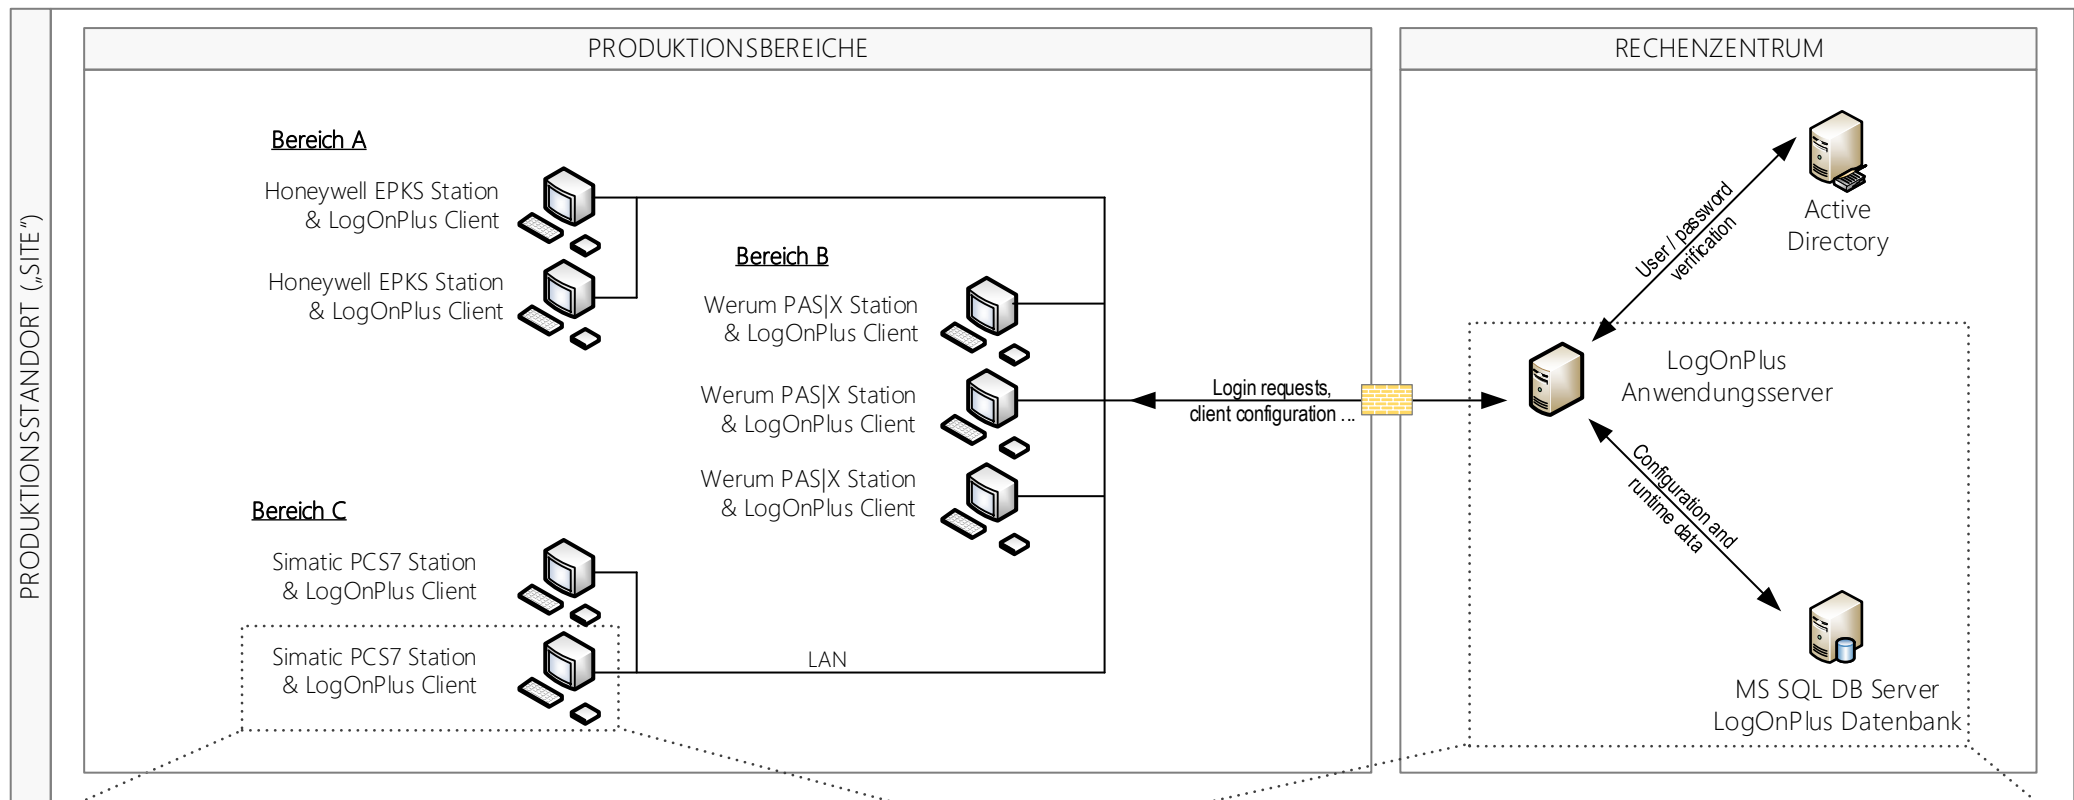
PRODUKTIONSSTANDORT („SITE")

PRODUKTIONSBEREICHE

Bereich A

Honeywell EPKS Station & LogOnPlus Client

Honeywell EPKS Station & LogOnPlus Client

Bereich B

Werum PAS|X Station & LogOnPlus Client

Werum PAS|X Station & LogOnPlus Client

Werum PAS|X Station & LogOnPlus Client

Bereich C

Simatic PCS7 Station & LogOnPlus Client

Simatic PCS7 Station & LogOnPlus Client

LAN

Login requests, client configuration ...

RECHENZENTRUM

Active Directory

User / password verification

LogOnPlus Anwendungsserver

Configuration and runtime data

MS SQL DB Server LogOnPlus Datenbank